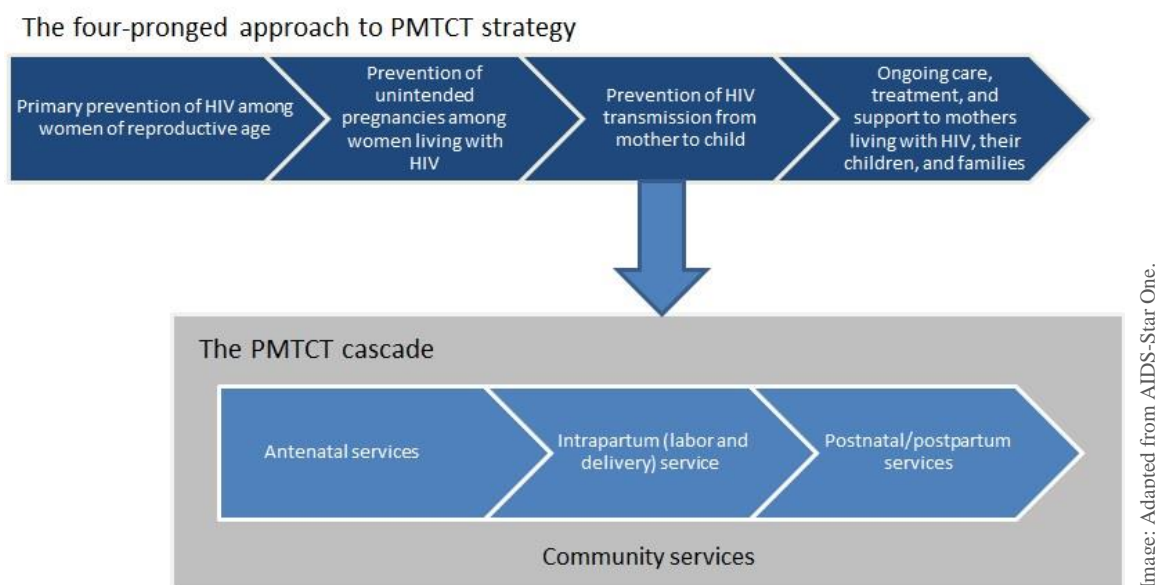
The four-pronged approach to PMTCT strategy

Primary prevention of HIV among women of reproductive age

Prevention of unintended pregnancies among women living with HIV

Prevention of HIV transmission from mother to child

Ongoing care, treatment, and support to mothers living with HIV, their children, and families

The PMTCT cascade

Antenatal services

Intrapartum (labor and delivery) service

Postnatal/postpartum services

Community services

Image: Adapted from AIDS-Star One.